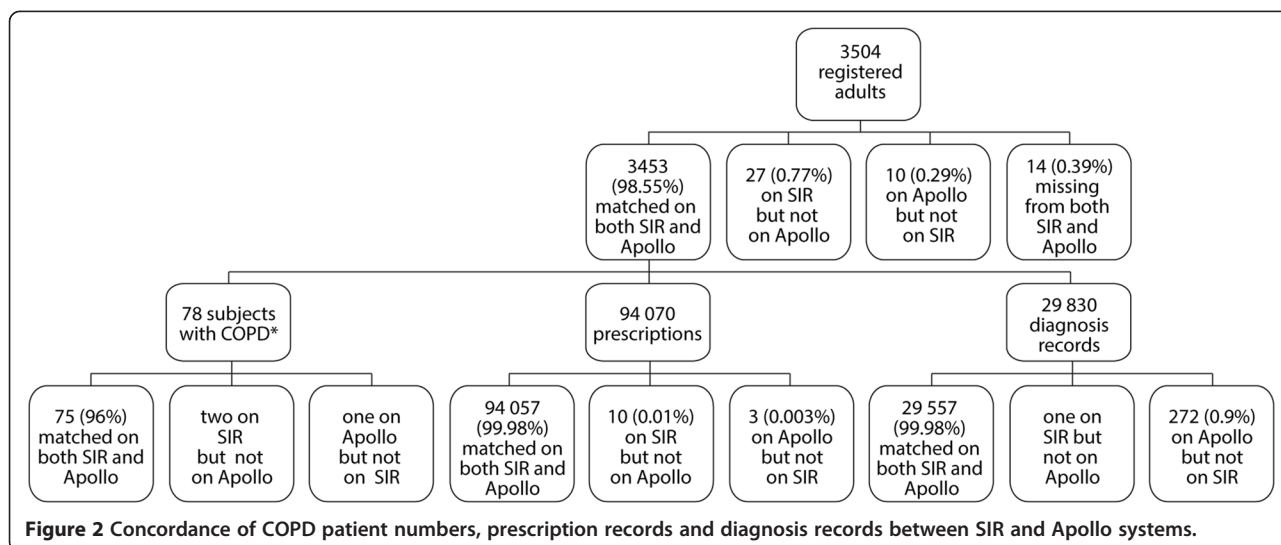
3504 registered adults

3453 (98.55%) matched on both SIR and Apollo

27 (0.77%) on SIR but not on Apollo

10 (0.29%) on Apollo but not on SIR

14 (0.39%) missing from both SIR and Apollo

78 subjects with COPD*

94 070 prescriptions

29 830 diagnosis records

75 (96%) matched on both SIR and Apollo

two on SIR but not on Apollo

one on Apollo but not on SIR

94 057 (99.98%) matched on both SIR and Apollo

10 (0.01%) on SIR but not on Apollo

3 (0.003%) on Apollo but not on SIR

29 557 (99.98%) matched on both SIR and Apollo

one on SIR but not on Apollo

272 (0.9%) on Apollo but not on SIR

**Figure 2 Concordance of COPD patient numbers, prescription records and diagnosis records between SIR and Apollo systems.**